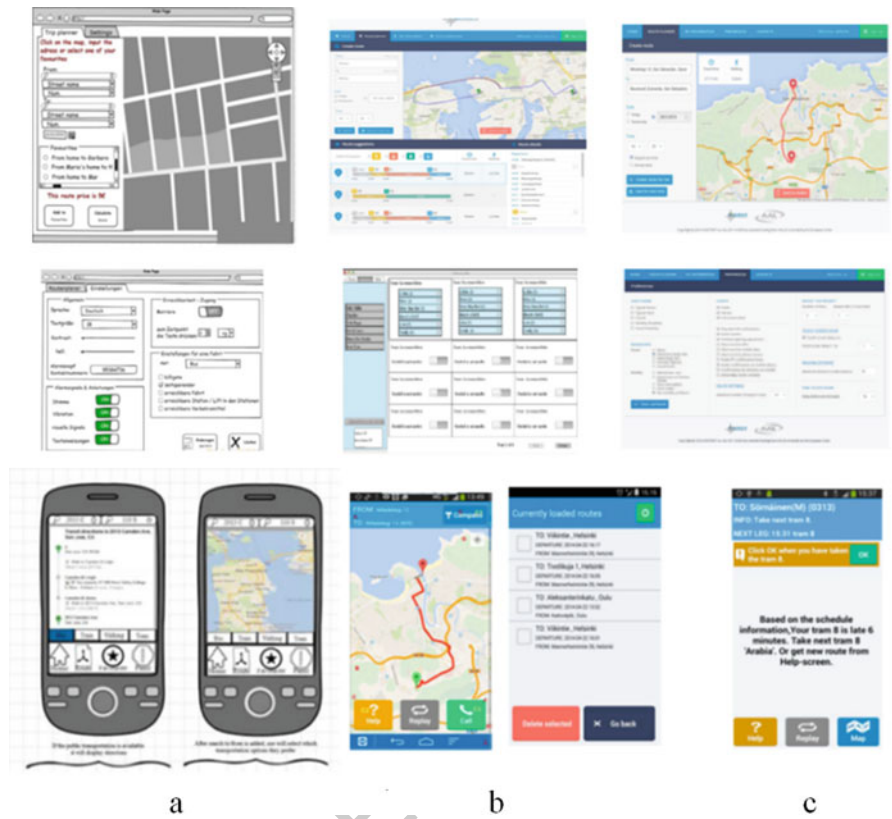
Web Page

Trip planner | Settings

Click on the map, input the adress or select one of your favourites

From

Street name

Town

To

Street name

Town

Favourites

From home to Barbara

From Maria's home to R

From home to Bar

This route price is 9€

Web Page

Routenplaner | Einstellungen

Allgemein

Sprache | Deutsch

Textgröße

Kontrast

Hell

Alarmsignale & Anleitungen

Stimme | ON

Vibration | ON

visuelle Signale | ON

Textanleitungen | ON

Erreichbarkeit - Zugang

Barriere

Einstellungen für eine Fahrt

Bus

Abbrechen

FROM

Compass

Help

Replay

Call

Currently loaded routes

TO: Viikintie, Helsinki

TO: Tronkkaja 1, Helsinki

TO: Aleksanterinkatu, Oulu

TO: Viikintie, Helsinki

Delete selected

Go back

TO: Sörnäinen(M) (0313)

INFO: Take next tram 8.

NEXT LEG: 15:31 tram 8

Click OK when you have taken the tram 8

OK

Based on the schedule information,Your tram 8 is late 6 minutes. Take next tram 8 'Arabia'. Or get new route from Help-screen.

Help

Replay

Map

a

b

c